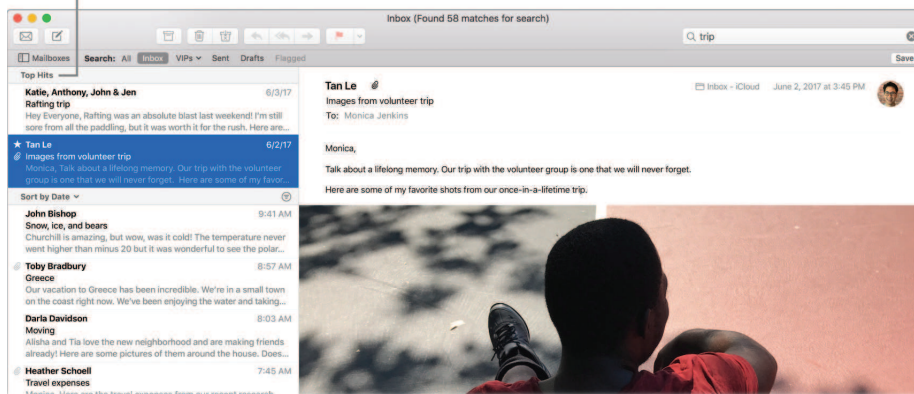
Inbox (Found 58 matches for search)

trip

Mailboxes Search: All Inbox VIPs Sent Drafts Flagged

Save

Top Hits

Katie, Anthony, John & Jen 6/3/17
Rafting trip
Hey Everyone, Rafting was an absolute blast last weekend! I'm still sore from all the paddling, but it was worth it for the rush. Here are...

Tan Le 6/2/17
Images from volunteer trip
Monica, Talk about a lifelong memory. Our trip with the volunteer group is one that we will never forget. Here are some of my favor...

Sort by Date

John Bishop 9:41 AM
Snow, ice, and bears
Churchill is amazing, but wow, was it cold! The temperature never went higher than minus 20 but it was wonderful to see the polar...

Toby Bradbury 8:57 AM
Greece
Our vacation to Greece has been incredible. We're in a small town on the coast right now. We've been enjoying the water and taking...

Darla Davidson 8:03 AM
Moving
Alisha and Tia love the new neighborhood and are making friends already! Here are some pictures of them around the house. Does...

Heather Schoell 7:45 AM
Travel expenses
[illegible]

Tan Le
Images from volunteer trip
To: Monica Jenkins

Inbox - iCloud June 2, 2017 at 3:45 PM

Monica,

Talk about a lifelong memory. Our trip with the volunteer group is one that we will never forget.

Here are some of my favorite shots from our once-in-a-lifetime trip.